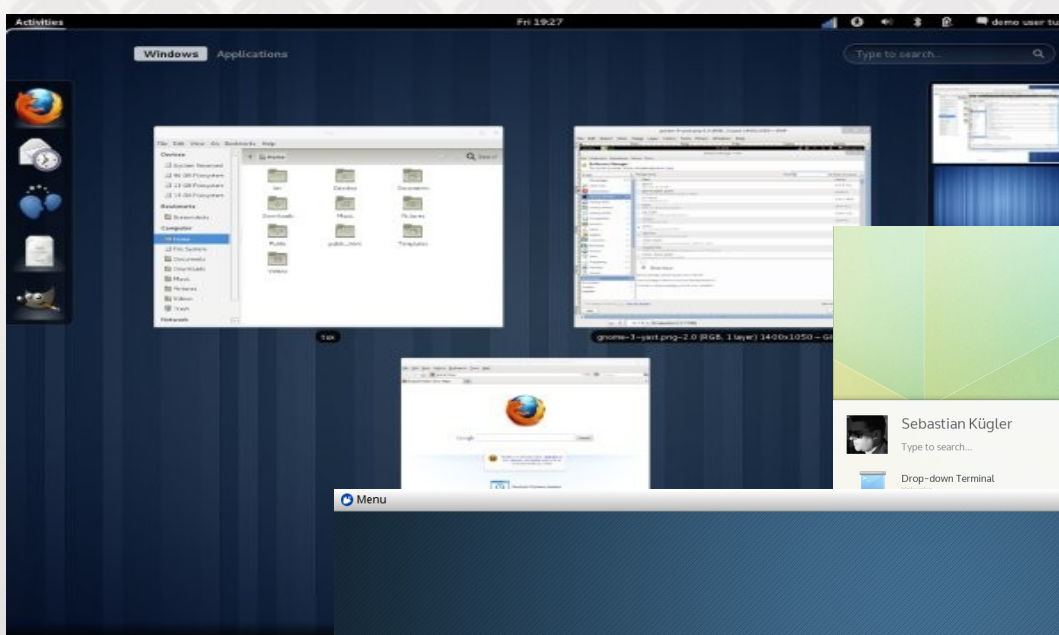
Activities

Fri 19:27

demo user tu

Windows Applications

Type to search...

File Edit View Go Bookmarks Help

Devices

Bookmarks

Computer

Network

Home

bin Desktop Documents

Downloads Music Pictures

Public public_html Templates

Videos

tux

gnome-3-yast.png-2.0 (RGB, 1 layer) 1400x1050 – GI

Sebastian Kügler

Type to search...

Drop-down Terminal

Menu